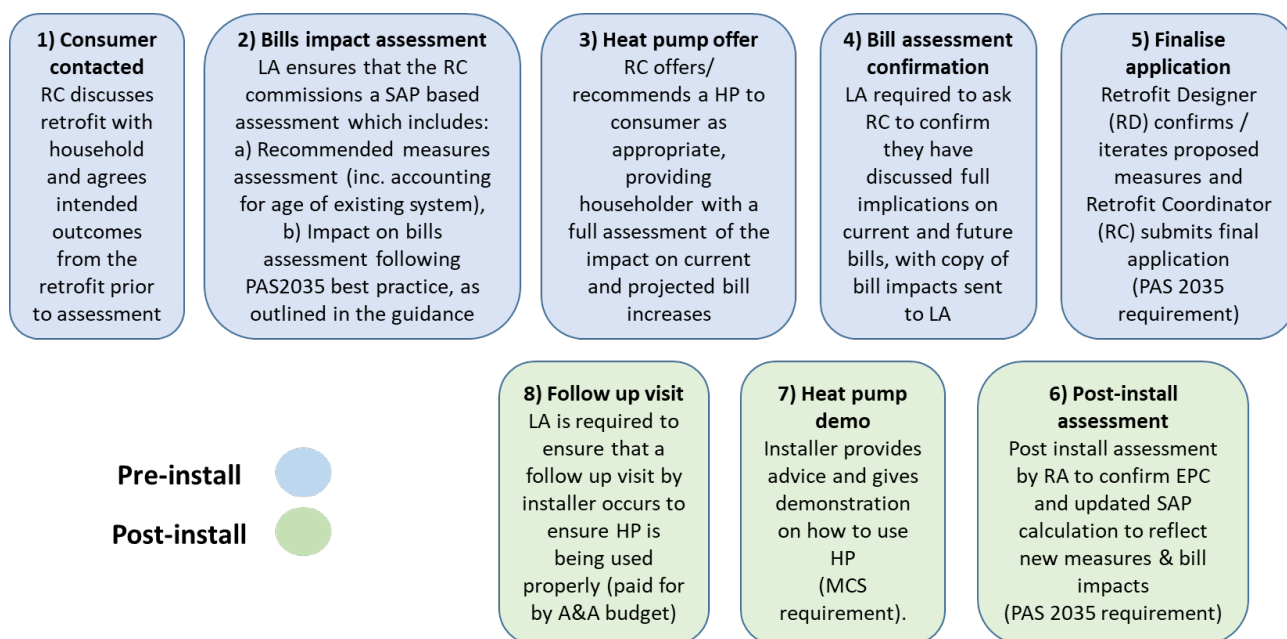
1) Consumer contacted
RC discusses retrofit with household and agrees intended outcomes from the retrofit prior to assessment

2) Bills impact assessment
LA ensures that the RC commissions a SAP based assessment which includes:
a) Recommended measures assessment (inc. accounting for age of existing system),
b) Impact on bills assessment following PAS2035 best practice, as outlined in the guidance

3) Heat pump offer
RC offers/ recommends a HP to consumer as appropriate, providing householder with a full assessment of the impact on current and projected bill increases

4) Bill assessment confirmation
LA required to ask RC to confirm they have discussed full implications on current and future bills, with copy of bill impacts sent to LA

5) Finalise application
Retrofit Designer (RD) confirms / iterates proposed measures and Retrofit Coordinator (RC) submits final application
(PAS 2035 requirement)

8) Follow up visit
LA is required to ensure that a follow up visit by installer occurs to ensure HP is being used properly (paid for by A&A budget)

7) Heat pump demo
Installer provides advice and gives demonstration on how to use HP
(MCS requirement).

6) Post-install assessment
Post install assessment by RA to confirm EPC and updated SAP calculation to reflect new measures & bill impacts
(PAS 2035 requirement)

Pre-install

Post-install